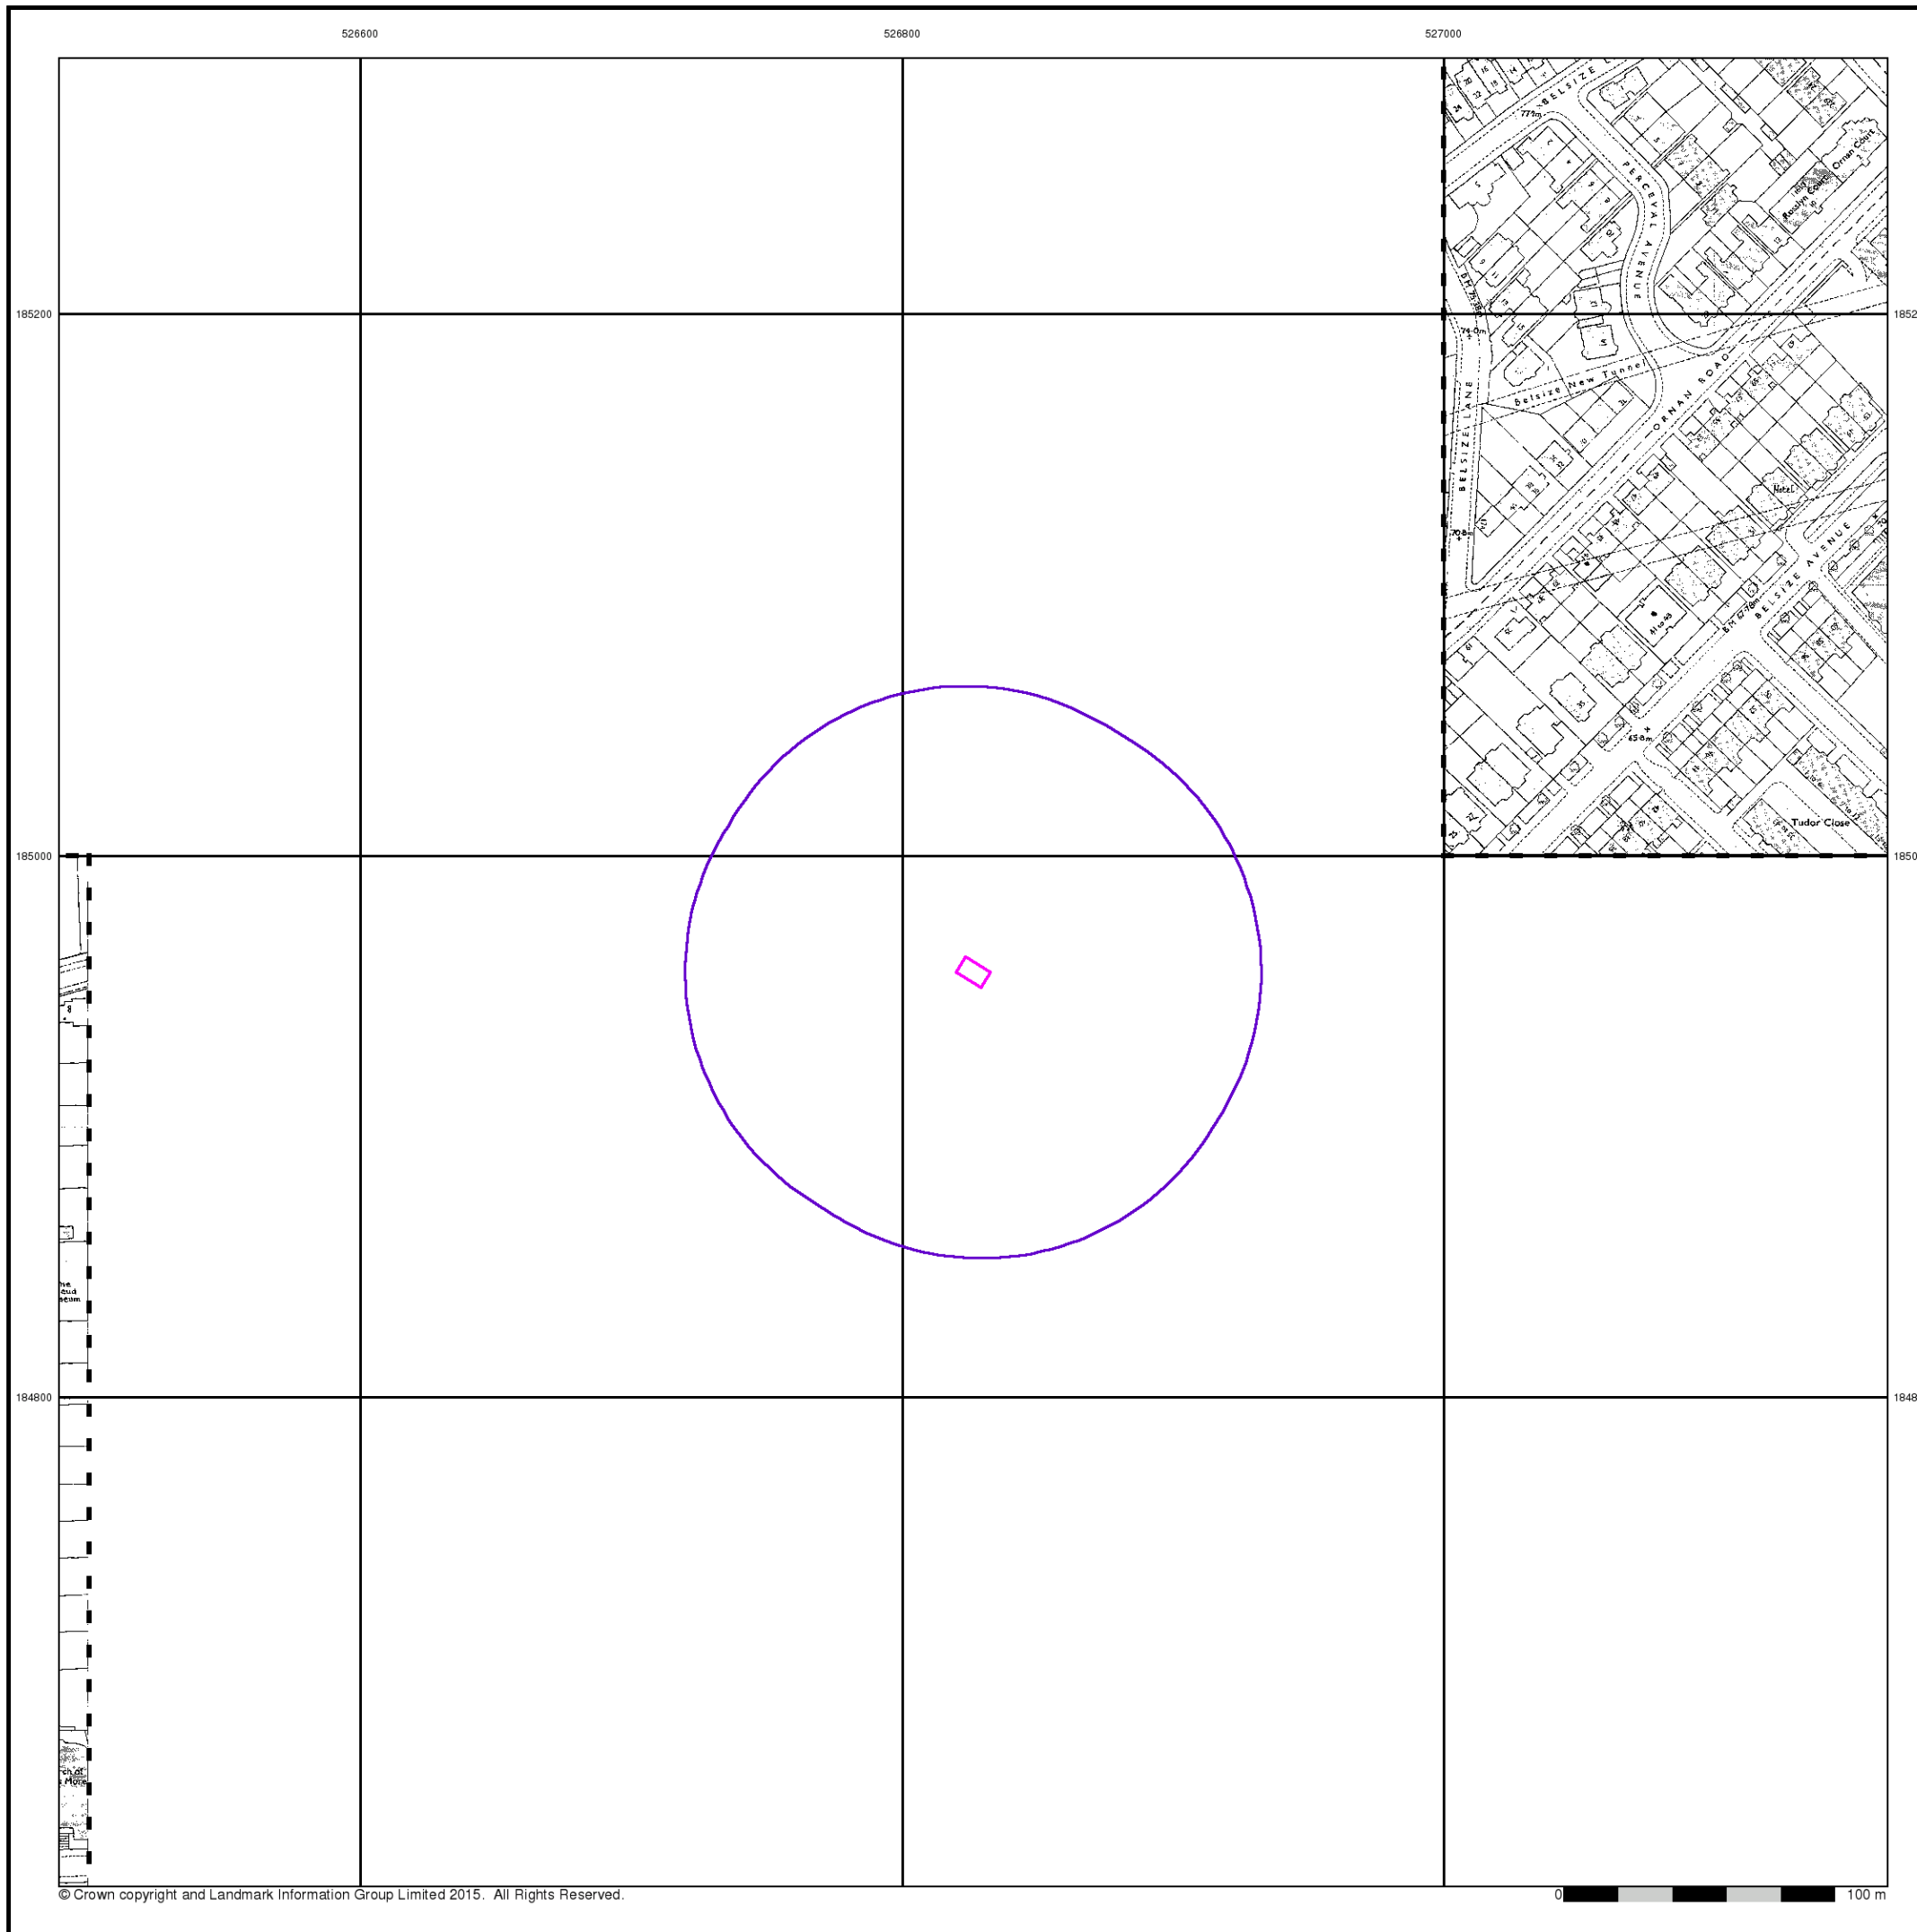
526600
526800
527000
185200
185000
184800
1852
1850
1848
BELSIZE
PERCEVAL AVENUE
Ornan Court
Roslyn Court
BELSIZE LANE
Belsize New Tunnel
ORNAN ROAD
Hotel
BELSIZE AVENUE
Tudor Close
77.1m
74.0m
70.8m
45.8m
he
eud
seum
rch of
s More
© Crown copyright and Landmark Information Group Limited 2015. All Rights Reserved.
0
100 m